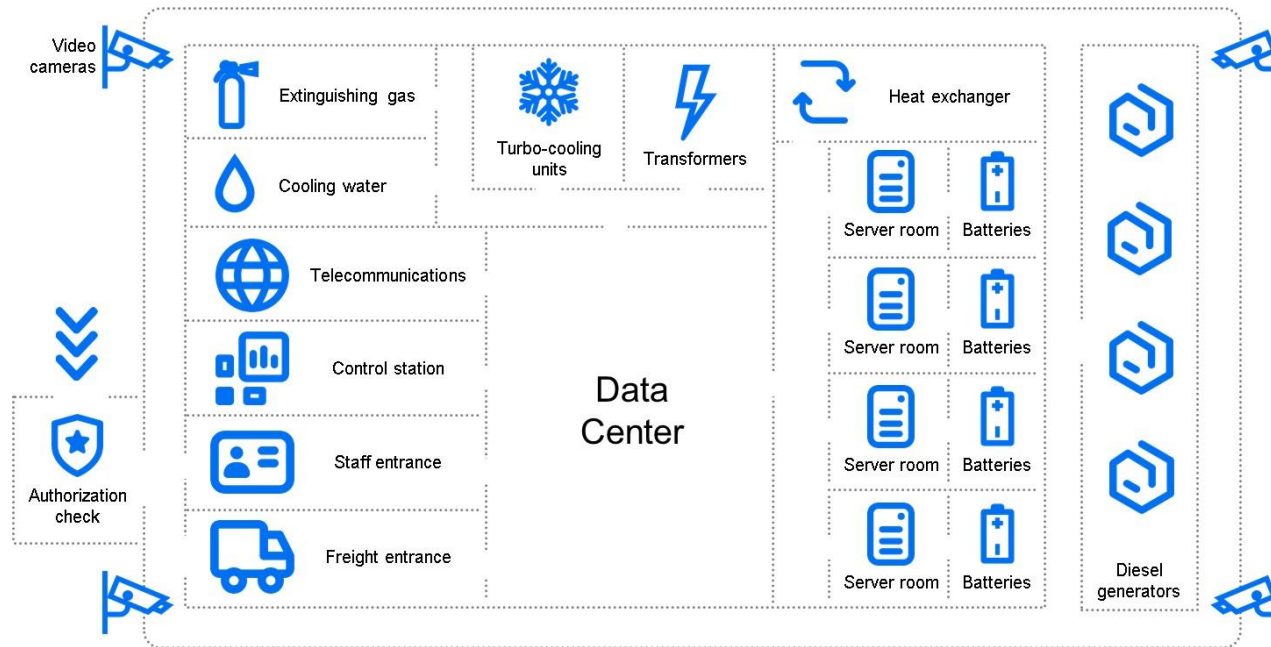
Video cameras

Extinguishing gas

Cooling water

Turbo-cooling units

Transformers

Heat exchanger

Server room

Batteries

Telecommunications

Server room

Batteries

Control station

Data Center

Server room

Batteries

Staff entrance

Authorization check

Freight entrance

Server room

Batteries

Diesel generators